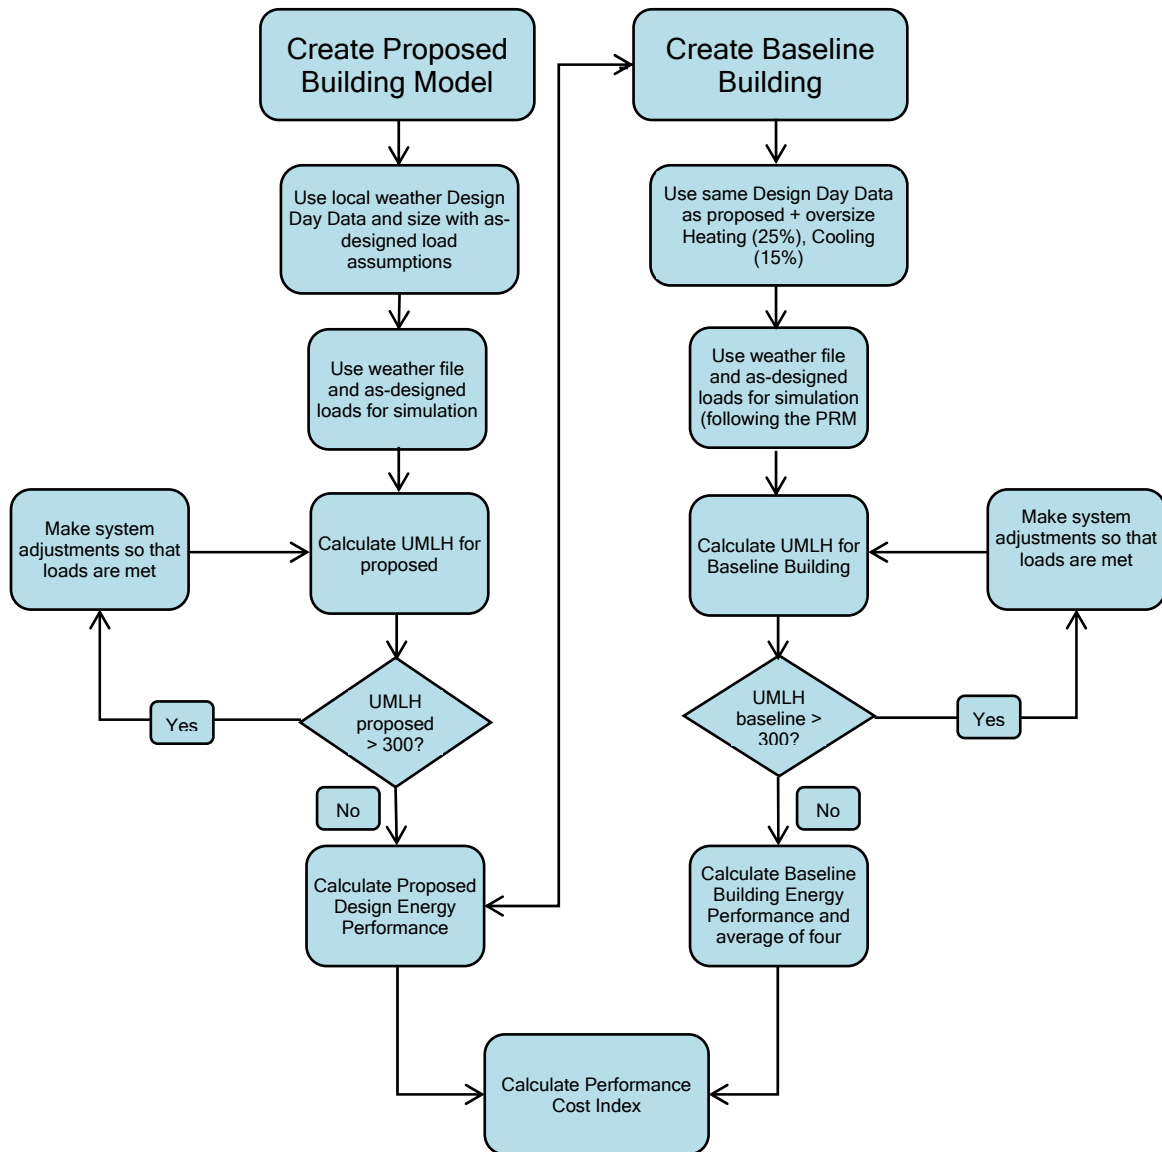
Create Proposed Building Model

Use local weather Design Day Data and size with as-designed load assumptions

Use weather file and as-designed loads for simulation

Make system adjustments so that loads are met

Calculate UMLH for proposed

UMLH proposed > 300?

Yes

No

Calculate Proposed Design Energy Performance

Create Baseline Building

Use same Design Day Data as proposed + oversize Heating (25%), Cooling (15%)

Use weather file and as-designed loads for simulation (following the PRM

Calculate UMLH for Baseline Building

Make system adjustments so that loads are met

UMLH baseline > 300?

Yes

No

Calculate Baseline Building Energy Performance and average of four

Calculate Performance Cost Index